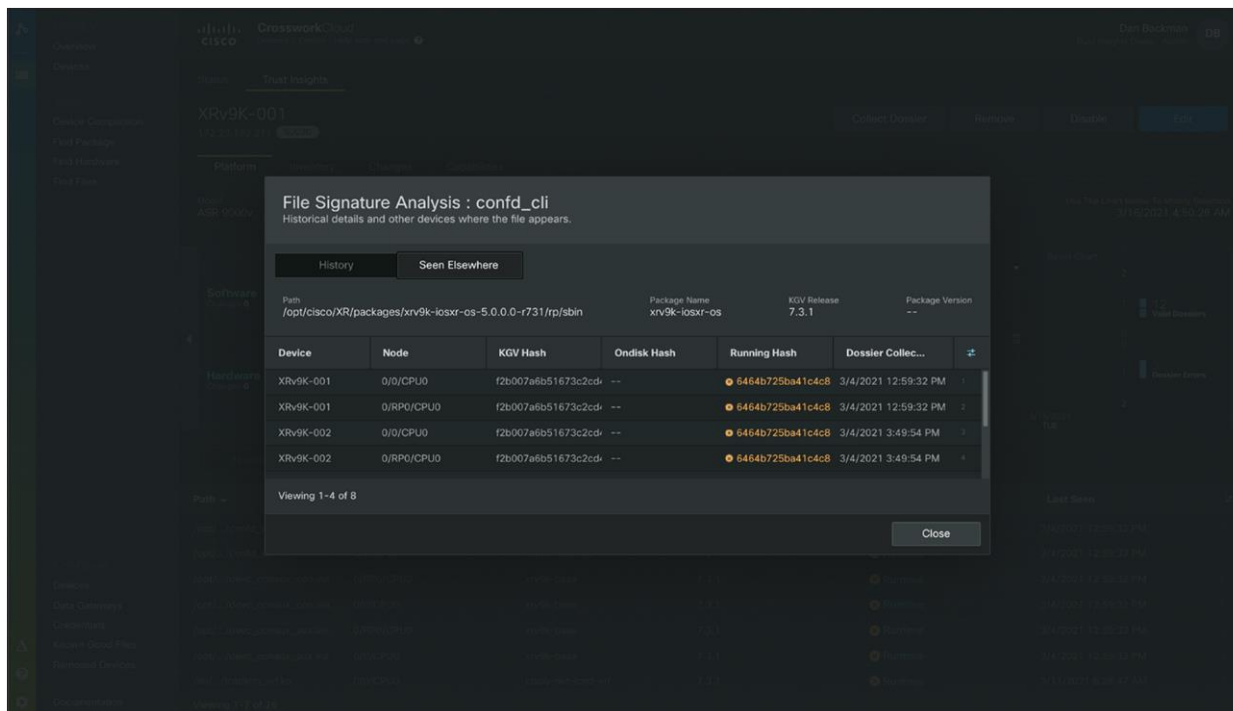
Crosswork Cloud

Overview
Devices

Device Comparison
Find Package
Find Hardware
Find Files

Trust Insights

XRv9K-001

Collect Dossier
Remove
Disable
Edit

Platform
Inventory

Software

Hardware

File Signature Analysis : confd_cli
Historical details and other devices where the file appears.

History
Seen Elsewhere

Path
/opt/cisco/XR/packages/xrv9k-iosxr-os-5.0.0.0-r731/rp/sbin

Package Name
xrv9k-iosxr-os

KGV Release
7.3.1

Package Version
--

| Device | Node | KGV Hash | Ondisk Hash | Running Hash | Dossier Collec... |
|---|---|---|---|---|---|
| XRv9K-001 | 0/0/CPU0 | f2b007a6b51673c2cd | -- | 6464b725ba41c4c8 | 3/4/2021 12:59:32 PM |
| XRv9K-001 | 0/RP0/CPU0 | f2b007a6b51673c2cd | -- | 6464b725ba41c4c8 | 3/4/2021 12:59:32 PM |
| XRv9K-002 | 0/0/CPU0 | f2b007a6b51673c2cd | -- | 6464b725ba41c4c8 | 3/4/2021 3:49:54 PM |
| XRv9K-002 | 0/RP0/CPU0 | f2b007a6b51673c2cd | -- | 6464b725ba41c4c8 | 3/4/2021 3:49:54 PM |

Viewing 1-4 of 8

Close

Path
Last Seen

Valid Dossiers
Dossier Errors

Devices
Data Gateways
Connectors
Ancient Dossier Files
Removed Devices